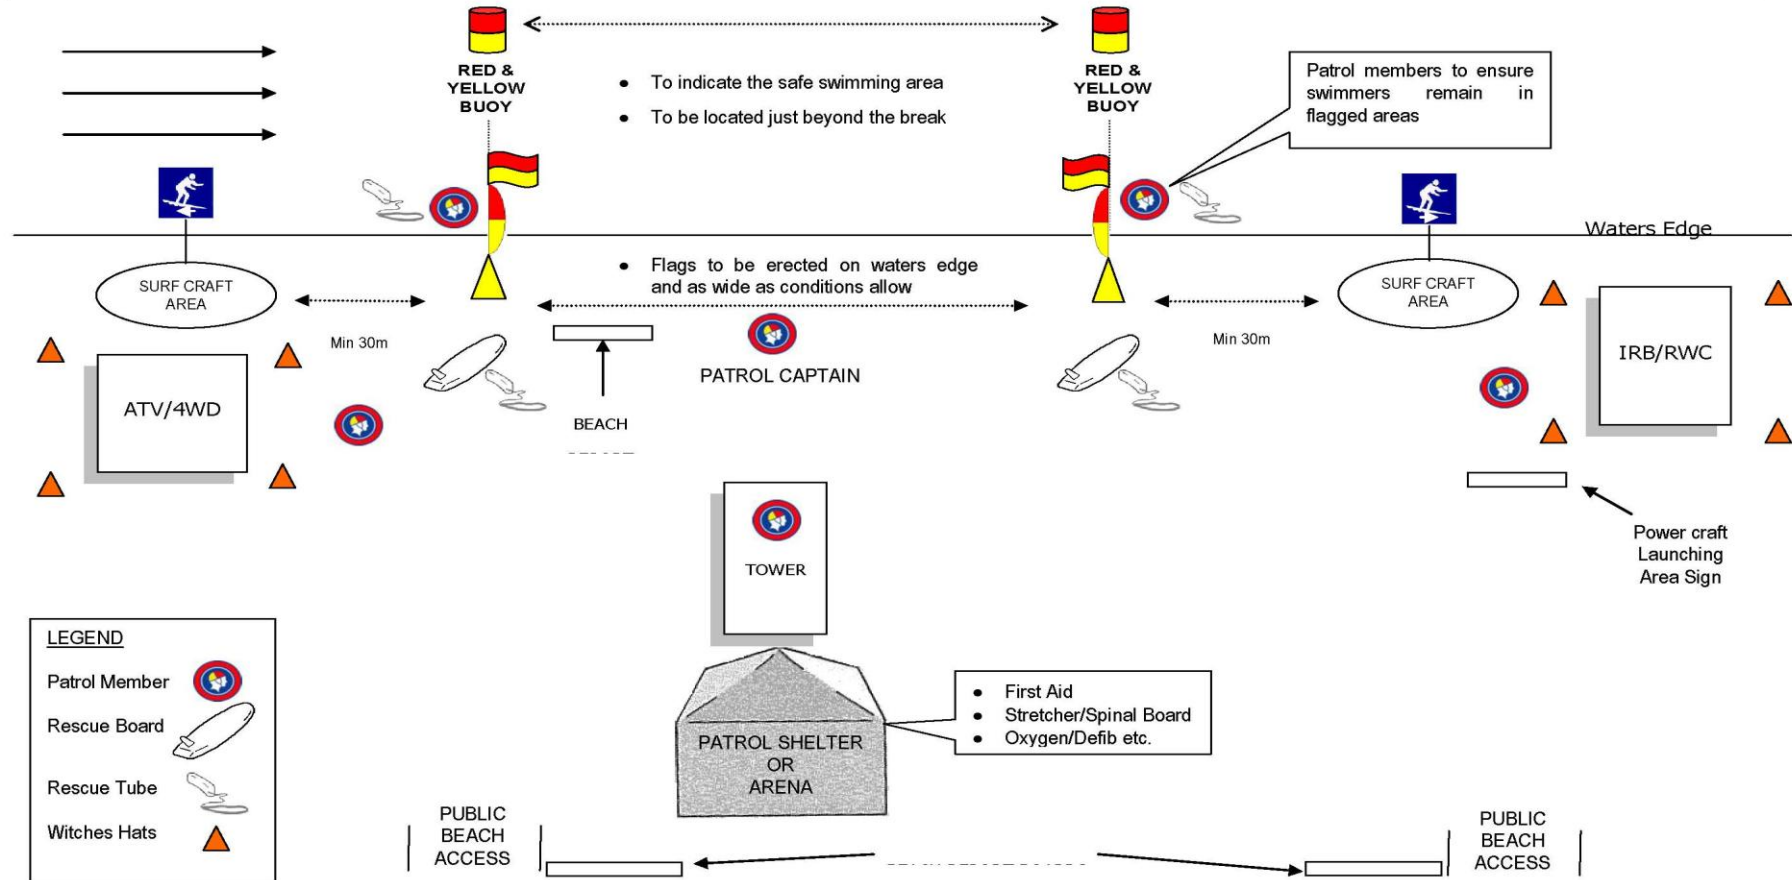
RED & YELLOW BUOY

- To indicate the safe swimming area
- To be located just beyond the break

RED & YELLOW BUOY

Patrol members to ensure swimmers remain in flagged areas

Waters Edge

SURF CRAFT AREA

- Flags to be erected on waters edge and as wide as conditions allow

SURF CRAFT AREA

Min 30m

Min 30m

ATV/4WD

PATROL CAPTAIN

IRB/RWC

BEACH

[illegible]

TOWER

Power craft Launching Area Sign

LEGEND

Patrol Member

Rescue Board

Rescue Tube

Witches Hats

PATROL SHELTER OR ARENA

- First Aid
- Stretcher/Spinal Board
- Oxygen/Defib etc.

PUBLIC BEACH ACCESS

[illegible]

PUBLIC BEACH ACCESS